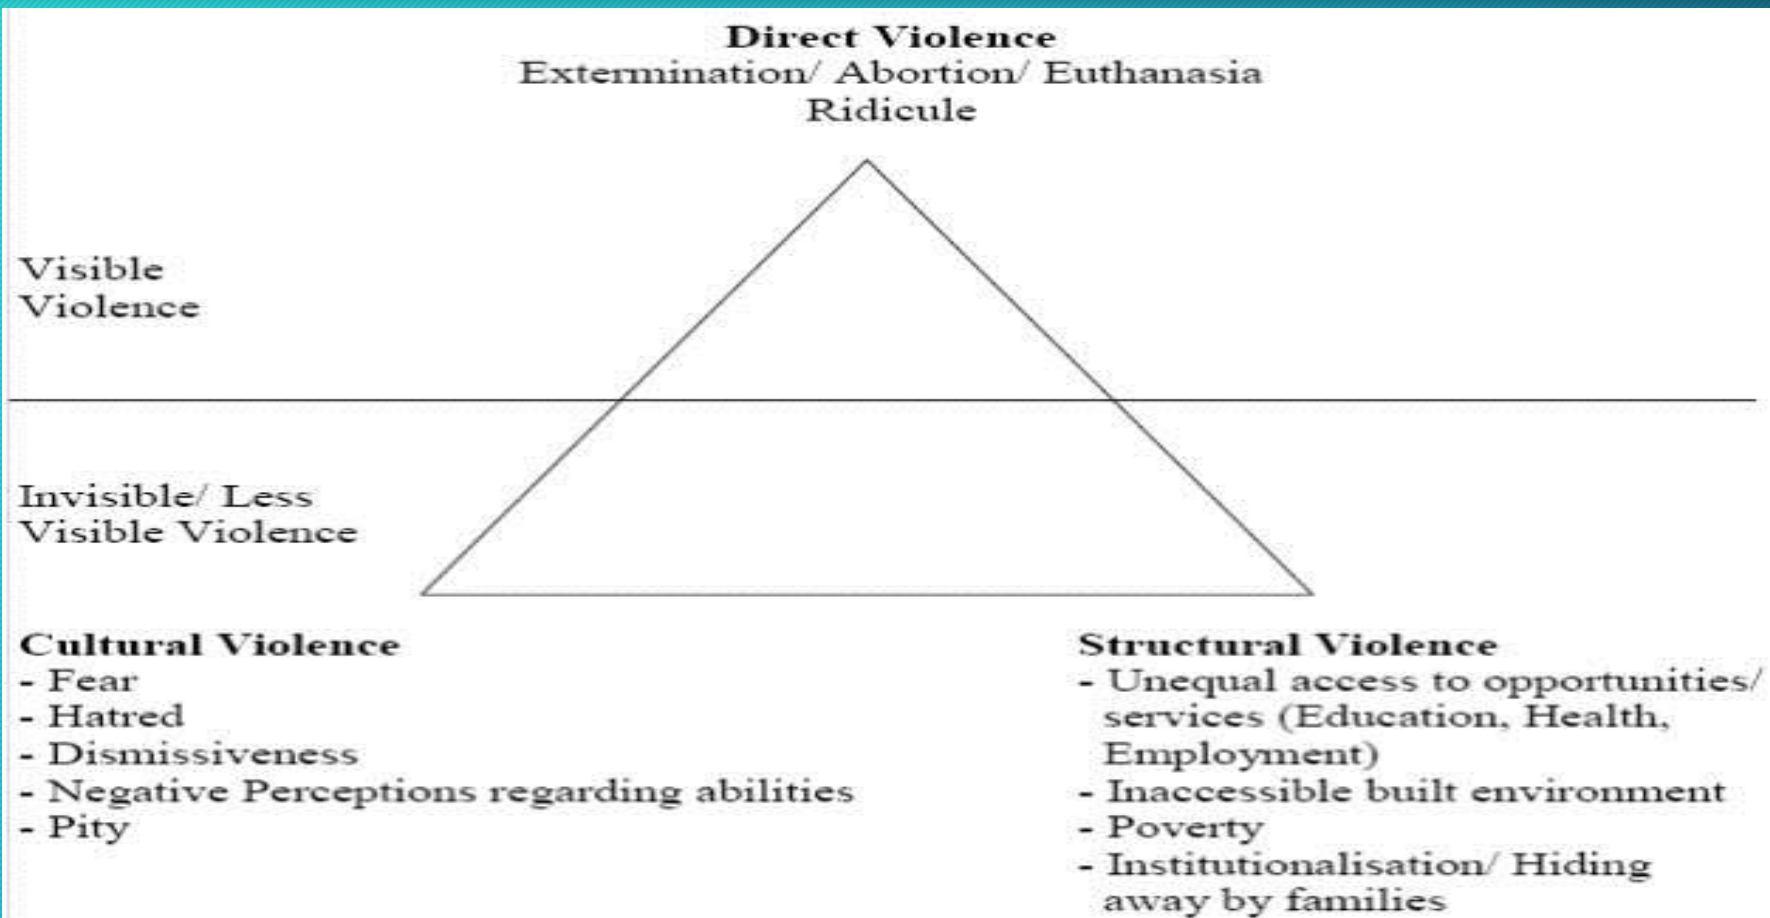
**Direct Violence**
Extermination/ Abortion/ Euthanasia
Ridicule

Visible Violence

Invisible/ Less Visible Violence

**Cultural Violence**
- Fear
- Hatred
- Dismissiveness
- Negative Perceptions regarding abilities
- Pity

**Structural Violence**
- Unequal access to opportunities/ services (Education, Health, Employment)
- Inaccessible built environment
- Poverty
- Institutionalisation/ Hiding away by families